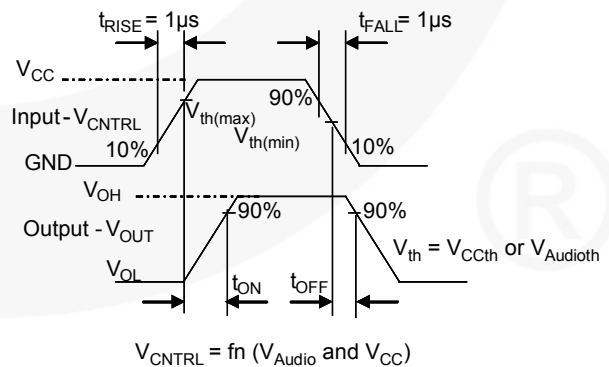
$t_{RISE}$ = 1µs

$t_{FALL}$ = 1µs

$V_{CC}$

Input - $V_{CNTRL}$

$V_{th(max)}$

90%

$V_{th(min)}$

GND

10%

10%

$V_{OH}$

90%

90%

Output - $V_{OUT}$

$V_{th}$ = $V_{CCth}$ or $V_{Audioth}$

$V_{OL}$

$t_{ON}$

$t_{OFF}$

$V_{CNTRL}$ = fn ($V_{Audio}$ and $V_{CC}$)